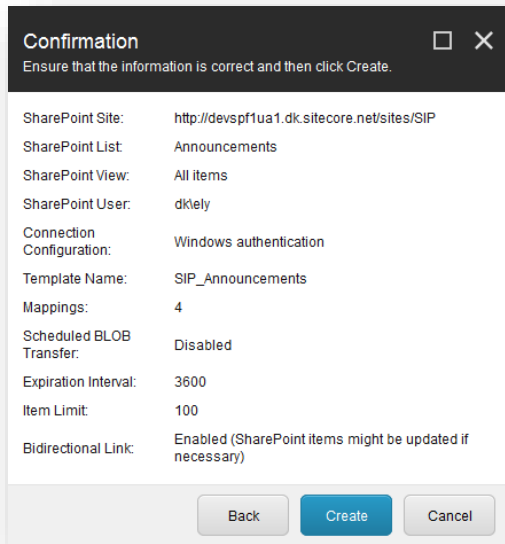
Confirmation
Ensure that the information is correct and then click Create.

| | |
|---|---|
| SharePoint Site: | http://devspf1ua1.dk.sitecore.net/sites/SIP |
| SharePoint List: | Announcements |
| SharePoint View: | All items |
| SharePoint User: | dk\ely |
| Connection Configuration: | Windows authentication |
| Template Name: | SIP_Announcements |
| Mappings: | 4 |
| Scheduled BLOB Transfer: | Disabled |
| Expiration Interval: | 3600 |
| Item Limit: | 100 |
| Bidirectional Link: | Enabled (SharePoint items might be updated if necessary) |

Back Create Cancel